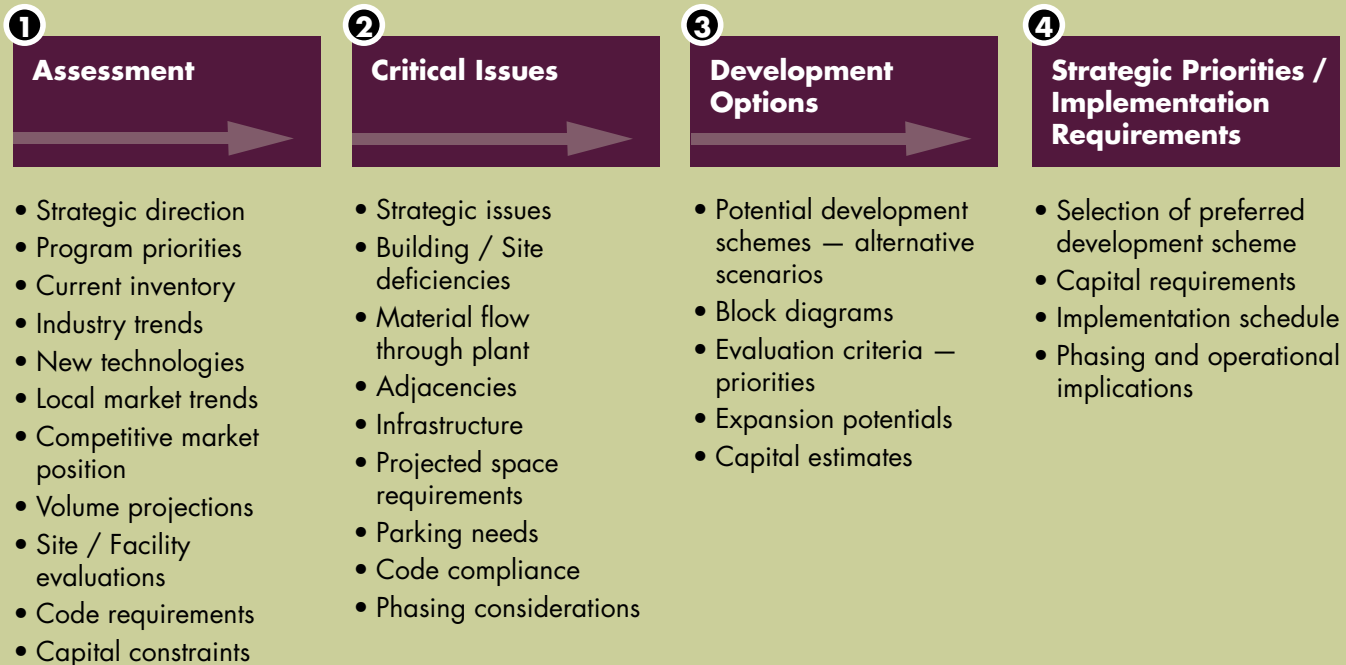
1
Assessment

• Strategic direction
• Program priorities
• Current inventory
• Industry trends
• New technologies
• Local market trends
• Competitive market position
• Volume projections
• Site / Facility evaluations
• Code requirements
• Capital constraints

2
Critical Issues

• Strategic issues
• Building / Site deficiencies
• Material flow through plant
• Adjacencies
• Infrastructure
• Projected space requirements
• Parking needs
• Code compliance
• Phasing considerations

3
Development Options

• Potential development schemes — alternative scenarios
• Block diagrams
• Evaluation criteria — priorities
• Expansion potentials
• Capital estimates

4
Strategic Priorities / Implementation Requirements

• Selection of preferred development scheme
• Capital requirements
• Implementation schedule
• Phasing and operational implications